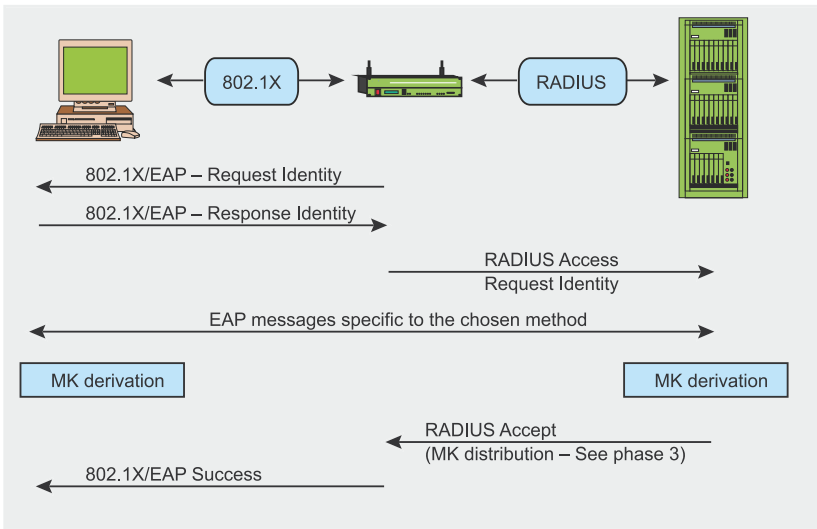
802.1X

RADIUS

802.1X/EAP – Request Identity

802.1X/EAP – Response Identity

RADIUS Access Request Identity

EAP messages specific to the chosen method

MK derivation

MK derivation

RADIUS Accept (MK distribution – See phase 3)

802.1X/EAP Success